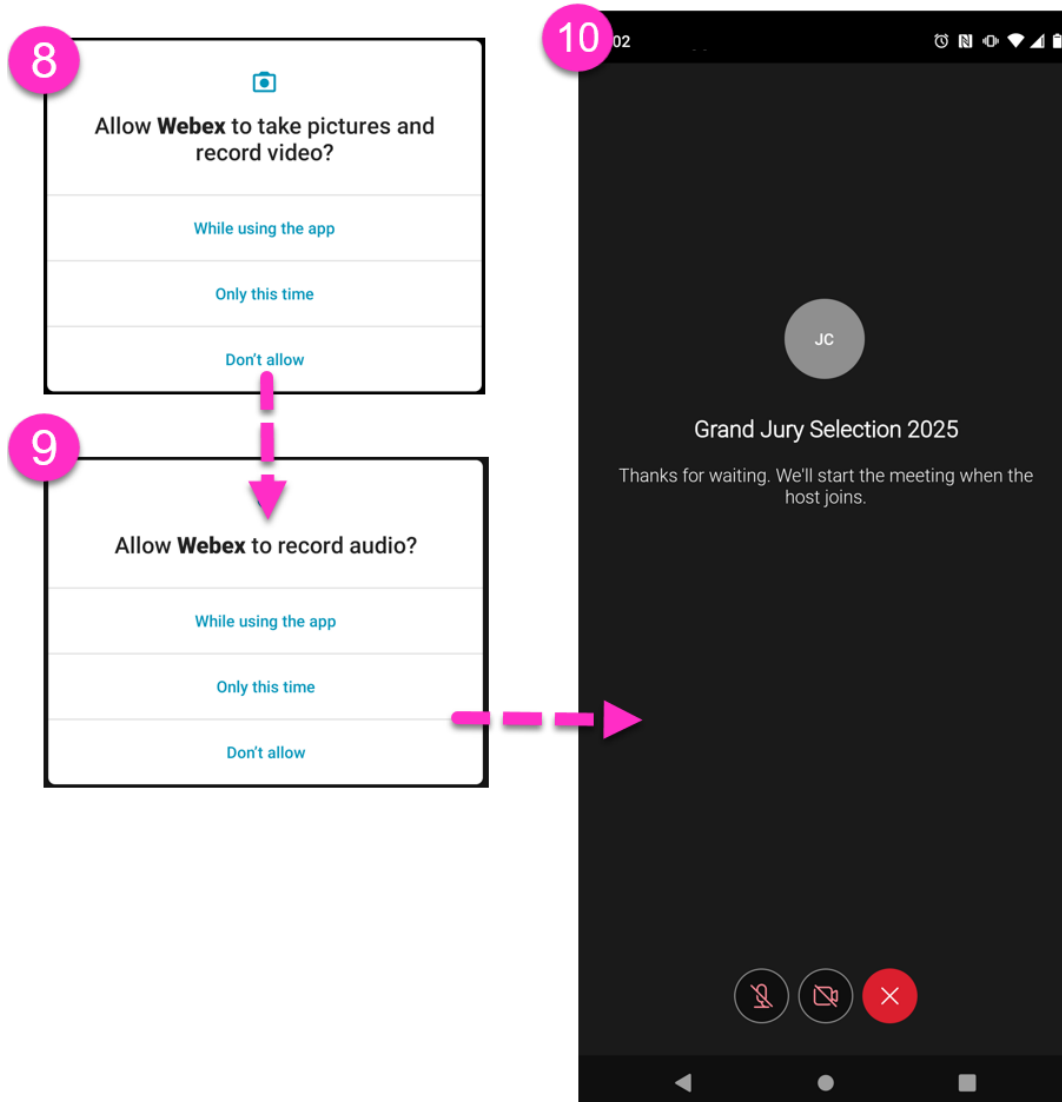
8

Allow **Webex** to take pictures and record video?

While using the app

Only this time

Don't allow

9

Allow **Webex** to record audio?

While using the app

Only this time

Don't allow

10

02

JC

Grand Jury Selection 2025

Thanks for waiting. We'll start the meeting when the host joins.